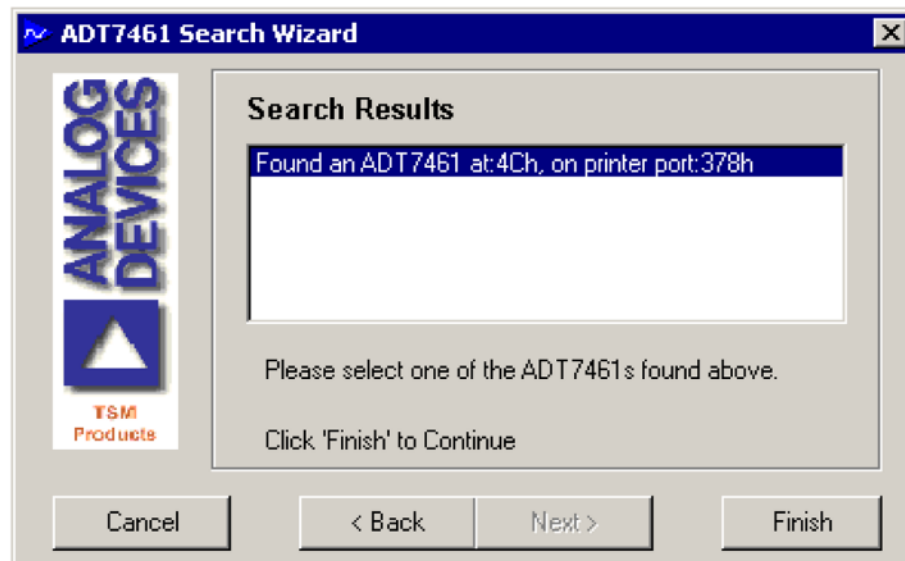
ADT7461 Search Wizard

ANALOG DEVICES

TSM Products

Search Results

Found an ADT7461 at:4Ch, on printer port:378h

Please select one of the ADT7461s found above.

Click 'Finish' to Continue

Cancel

< Back

Next >

Finish